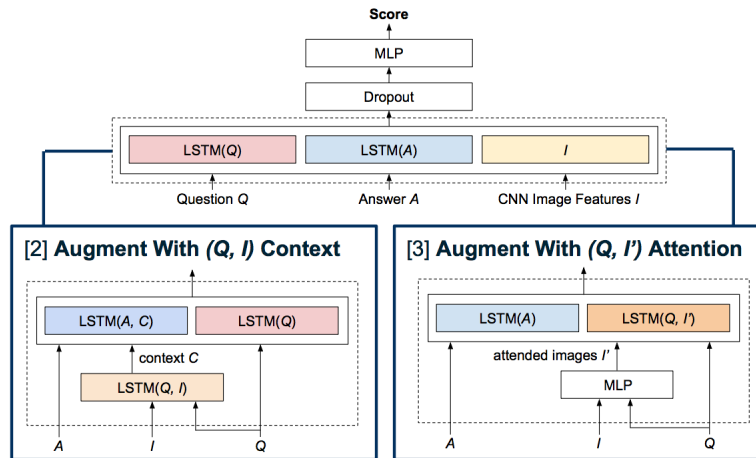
Score

MLP

Dropout

LSTM(Q)

LSTM(A)

I

Question Q

Answer A

CNN Image Features I

[2] Augment With (Q, I) Context

LSTM(A, C)

LSTM(Q)

context C

LSTM(Q, I)

A

I

Q

[3] Augment With (Q, I') Attention

LSTM(A)

LSTM(Q, I')

attended images I'

MLP

A

I

Q